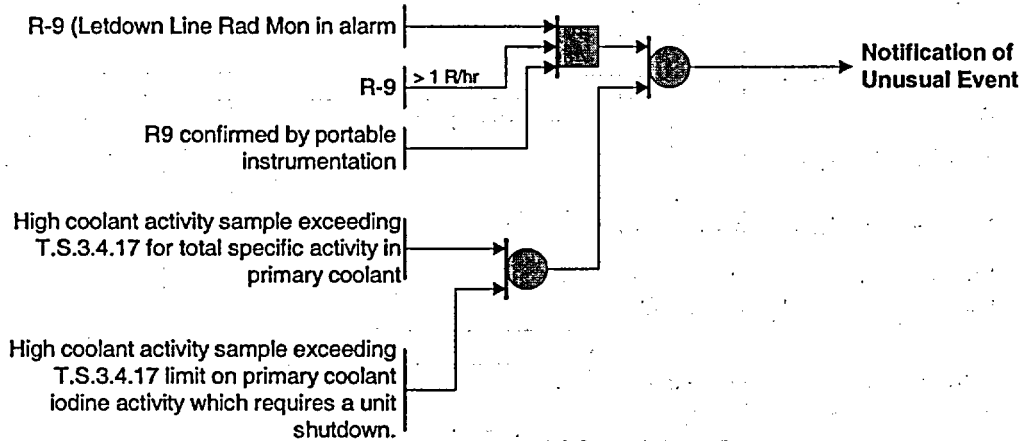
R-9 (Letdown Line Rad Mon in alarm

R-9

> 1 R/hr

R9 confirmed by portable instrumentation

High coolant activity sample exceeding T.S.3.4.17 for total specific activity in primary coolant

High coolant activity sample exceeding T.S.3.4.17 limit on primary coolant iodine activity which requires a unit shutdown.

Notification of Unusual Event